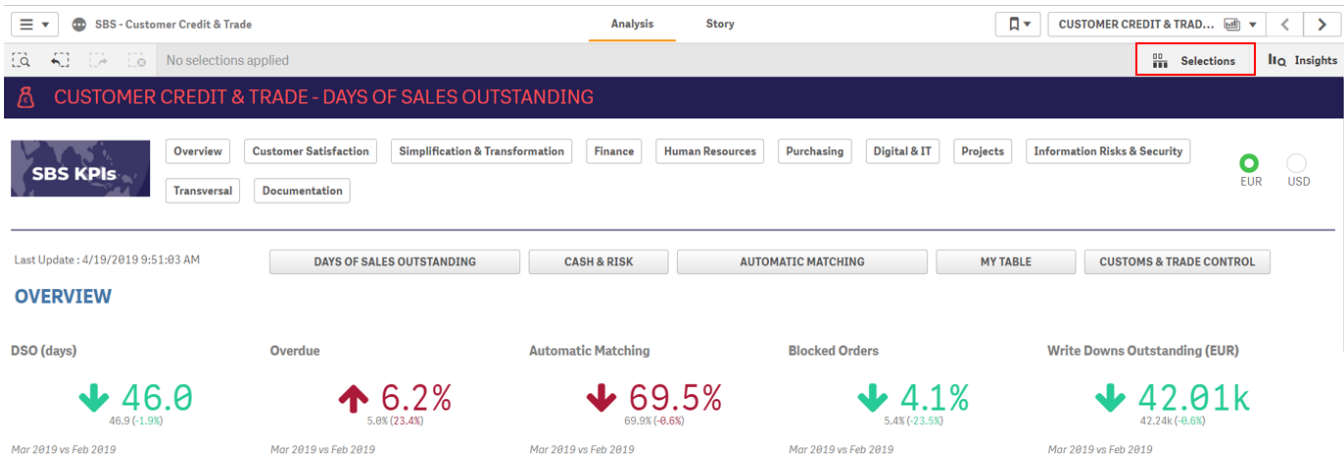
SBS - Customer Credit & Trade

Analysis

Story

CUSTOMER CREDIT & TRAD...

No selections applied

Selections

Insights

CUSTOMER CREDIT & TRADE - DAYS OF SALES OUTSTANDING

SBS KPIs

Overview

Customer Satisfaction

Simplification & Transformation

Finance

Human Resources

Purchasing

Digital & IT

Projects

Information Risks & Security

Transversal

Documentation

EUR

USD

Last Update : 4/19/2019 9:51:03 AM

DAYS OF SALES OUTSTANDING

CASH & RISK

AUTOMATIC MATCHING

MY TABLE

CUSTOMS & TRADE CONTROL

OVERVIEW

DSO (days)

46.0

46.9 (-1.9%)

Mar 2019 vs Feb 2019

Overdue

6.2%

5.0% (23.4%)

Mar 2019 vs Feb 2019

Automatic Matching

69.5%

69.9% (-0.6%)

Mar 2019 vs Feb 2019

Blocked Orders

4.1%

5.4% (-23.5%)

Mar 2019 vs Feb 2019

Write Downs Outstanding (EUR)

42.01k

42.24k (-0.6%)

Mar 2019 vs Feb 2019